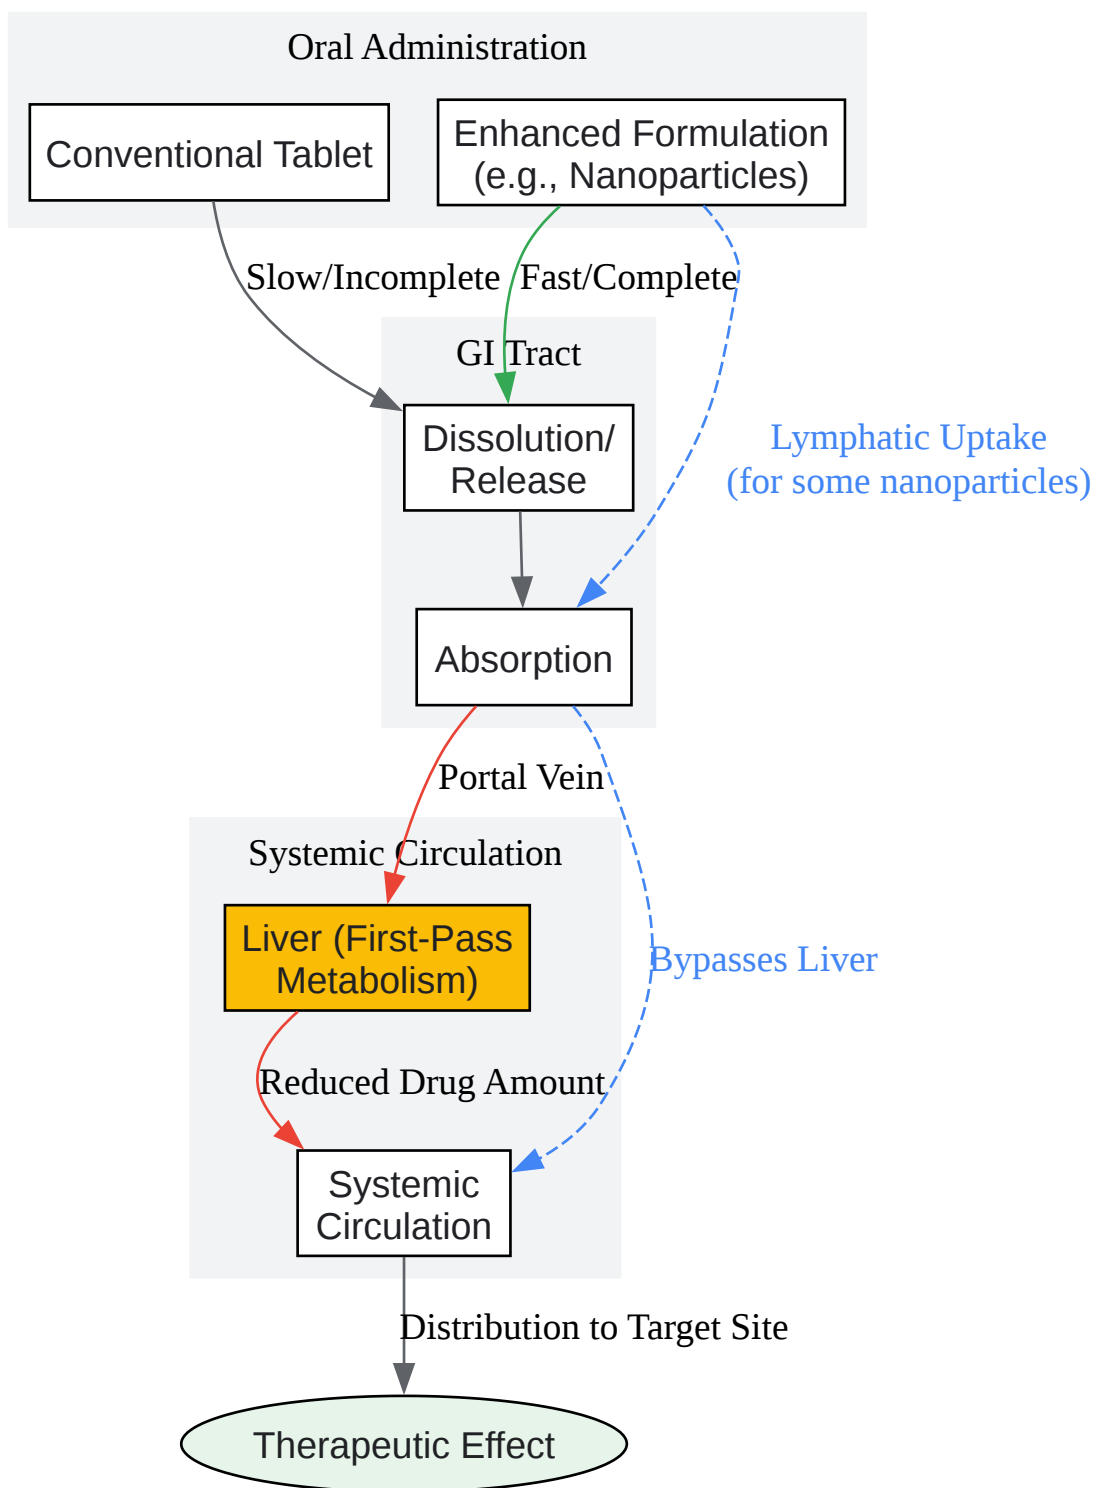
Oral Administration

Conventional Tablet

Enhanced Formulation (e.g., Nanoparticles)

Slow/Incomplete

Fast/Complete

GI Tract

Dissolution/ Release

Lymphatic Uptake (for some nanoparticles)

Absorption

Portal Vein

Systemic Circulation

Liver (First-Pass Metabolism)

Bypasses Liver

Reduced Drug Amount

Systemic Circulation

Distribution to Target Site

Therapeutic Effect